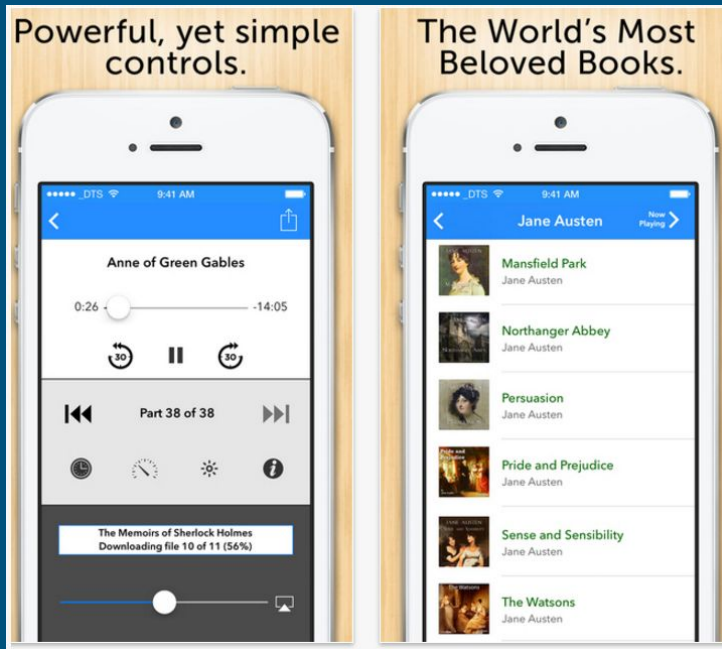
Powerful, yet simple controls.

●●●●● DTS 9:41 AM

Anne of Green Gables

0:26 -14:05

30 30

Part 38 of 38

The Memoirs of Sherlock Holmes
Downloading file 10 of 11 (56%)

The World's Most Beloved Books.

●●●●● DTS 9:41 AM

Jane Austen

Now Playing

Mansfield Park
Jane Austen

Northanger Abbey
Jane Austen

Persuasion
Jane Austen

Pride and Prejudice
Jane Austen

Sense and Sensibility
Jane Austen

The Watsons
Jane Austen